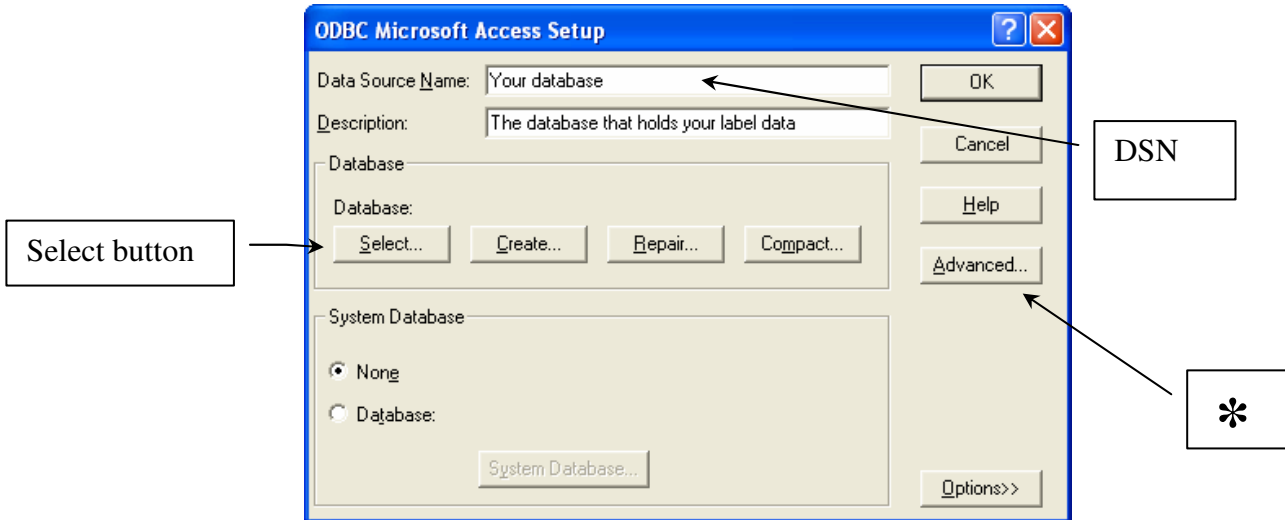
ODBC Microsoft Access Setup

Data Source Name: Your database

Description: The database that holds your label data

Database

Database:

Select... Create... Repair... Compact...

System Database

None

Database:

System Database...

OK

Cancel

Help

Advanced...

Options>>

DSN

Select button

✻